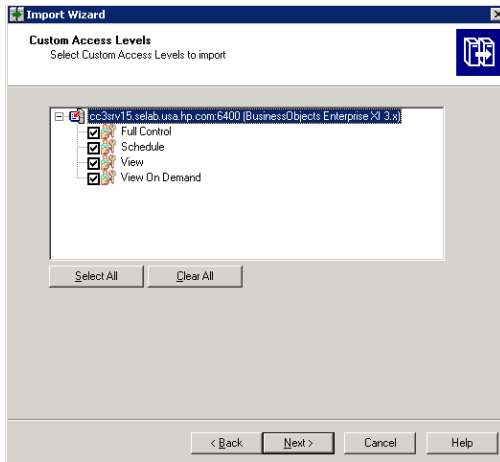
Import Wizard

Custom Access Levels
Select Custom Access Levels to import

cc3srv15.selab.usa.hp.com:6400 (BusinessObjects Enterprise XI 3.x)
Full Control
Schedule
View
View On Demand

Select All
Clear All

< Back
Next >
Cancel
Help